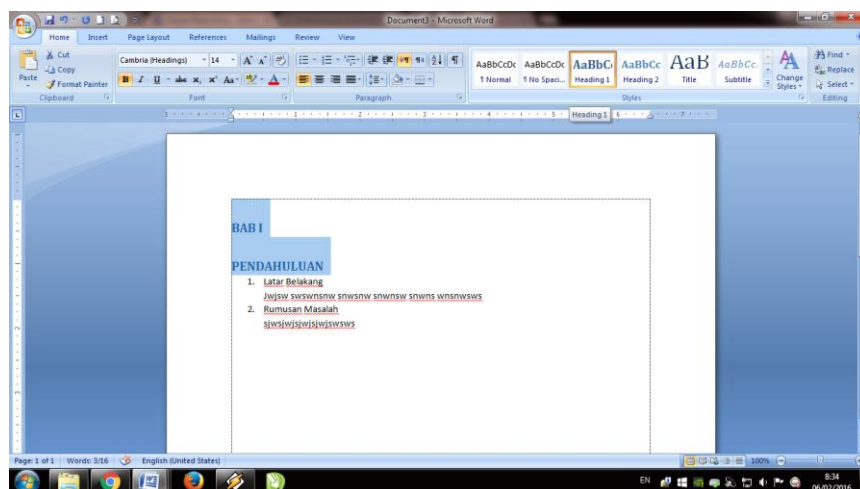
Document3 - Microsoft Word

Home Insert Page Layout References Mailings Review View

Cut
Copy
Paste
Format Painter
Clipboard

Cambria (Headings) 14
Font

Paragraph

AaBbCcDc ¶ Normal
AaBbCcDc ¶ No Spaci...
AaBbC Heading 1
AaBbCc Heading 2
AaB Title
AaBbCc. Subtitle
Change Styles
Styles

Find
Replace
Select
Editing

Heading 1

BAB I

PENDAHULUAN

1. Latar Belakang
Jwjsw swswnsnw snwsnw snwnsw snwns wnsnwsws
2. Rumusan Masalah
sjwsjwjsjwjsjwjswsws

Page: 1 of 1 | Words: 3/16 | English (United States)

100%

EN

8:34
06/02/2016